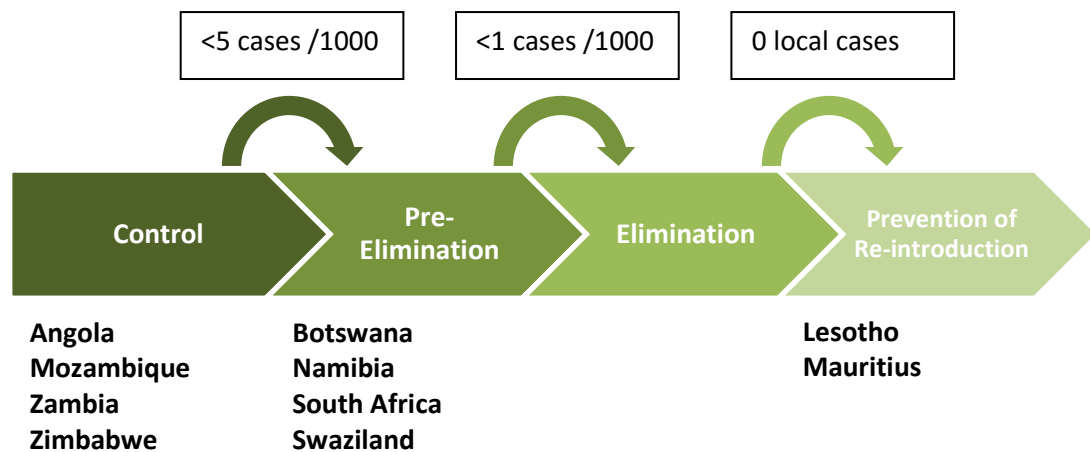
<5 cases /1000

<1 cases /1000

0 local cases

Control

Pre-Elimination

Elimination

Prevention of Re-introduction

Angola
Mozambique
Zambia
Zimbabwe

Botswana
Namibia
South Africa
Swaziland

Lesotho
Mauritius